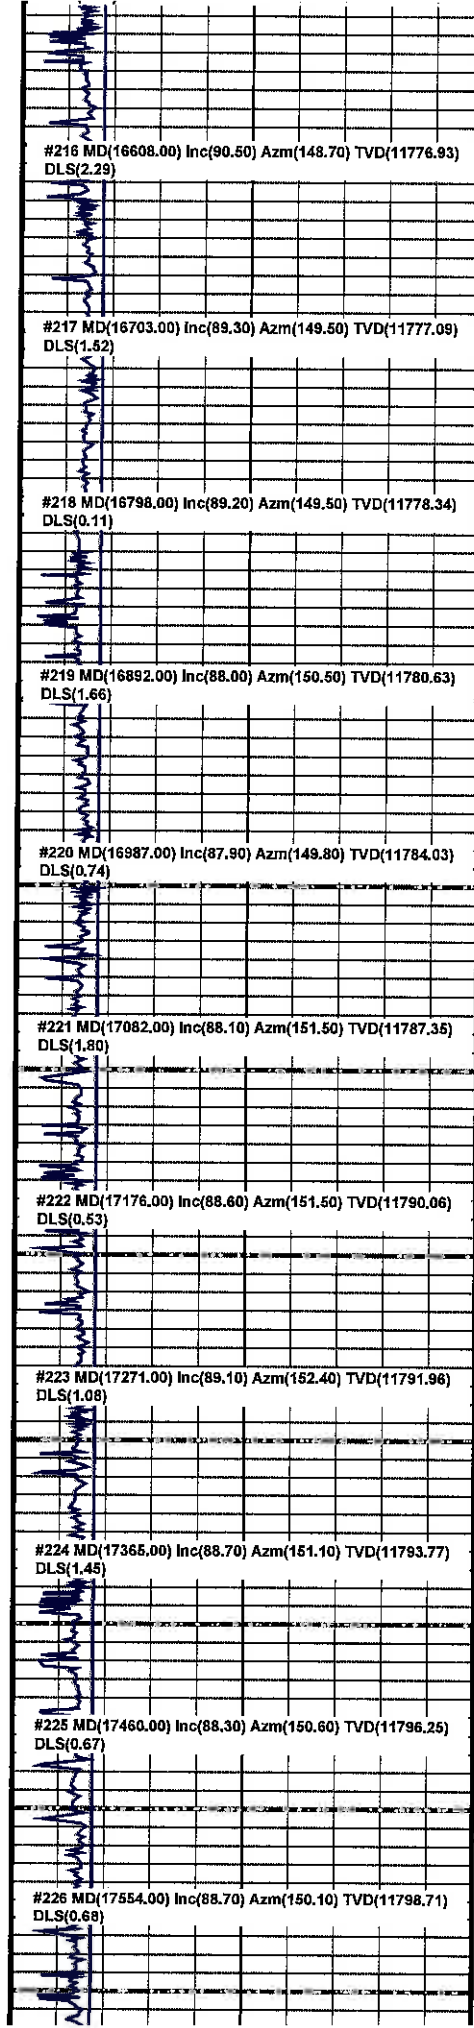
#216 MD(16608.00) Inc(90.50) Azm(148.70) TVD(11776.93) DLS(2.29)

#217 MD(16703.00) Inc(89.30) Azm(149.50) TVD(11777.09) DLS(1.52)

#218 MD(16798.00) Inc(89.20) Azm(149.50) TVD(11778.34) DLS(0.11)

#219 MD(16892.00) Inc(88.00) Azm(150.50) TVD(11780.63) DLS(1.66)

#220 MD(16987.00) Inc(87.90) Azm(149.80) TVD(11784.03) DLS(0.74)

#221 MD(17082.00) Inc(88.10) Azm(151.50) TVD(11787.35) DLS(1.80)

#222 MD(17176.00) Inc(88.60) Azm(151.50) TVD(11790.06) DLS(0.53)

#223 MD(17271.00) Inc(89.10) Azm(152.40) TVD(11791.96) DLS(1.08)

#224 MD(17365.00) Inc(88.70) Azm(151.10) TVD(11793.77) DLS(1.45)

#225 MD(17460.00) Inc(88.30) Azm(150.60) TVD(11796.25) DLS(0.67)

#226 MD(17554.00) Inc(88.70) Azm(150.10) TVD(11798.71) DLS(0.68)